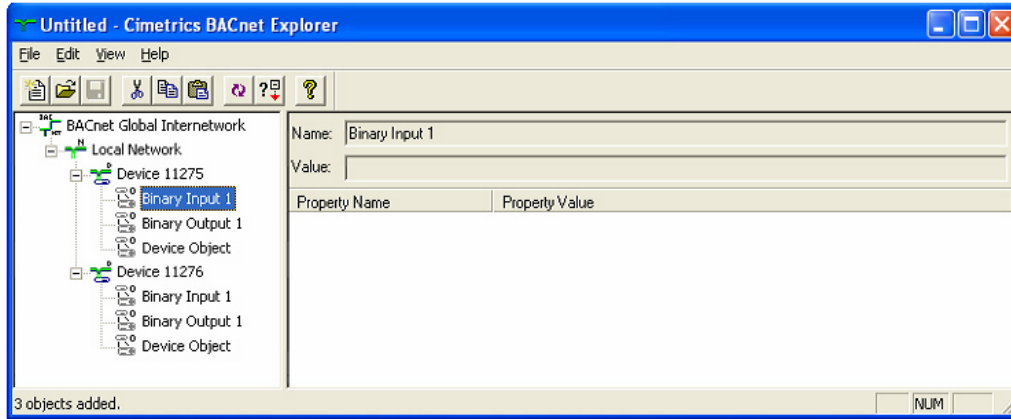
Untitled - Cimetrics BACnet Explorer

File Edit View Help

BACnet Global Internetwork
Local Network
Device 11275
Binary Input 1
Binary Output 1
Device Object
Device 11276
Binary Input 1
Binary Output 1
Device Object

Name: Binary Input 1
Value:

| Property Name | Property Value |
|---|---|

3 objects added.

NUM